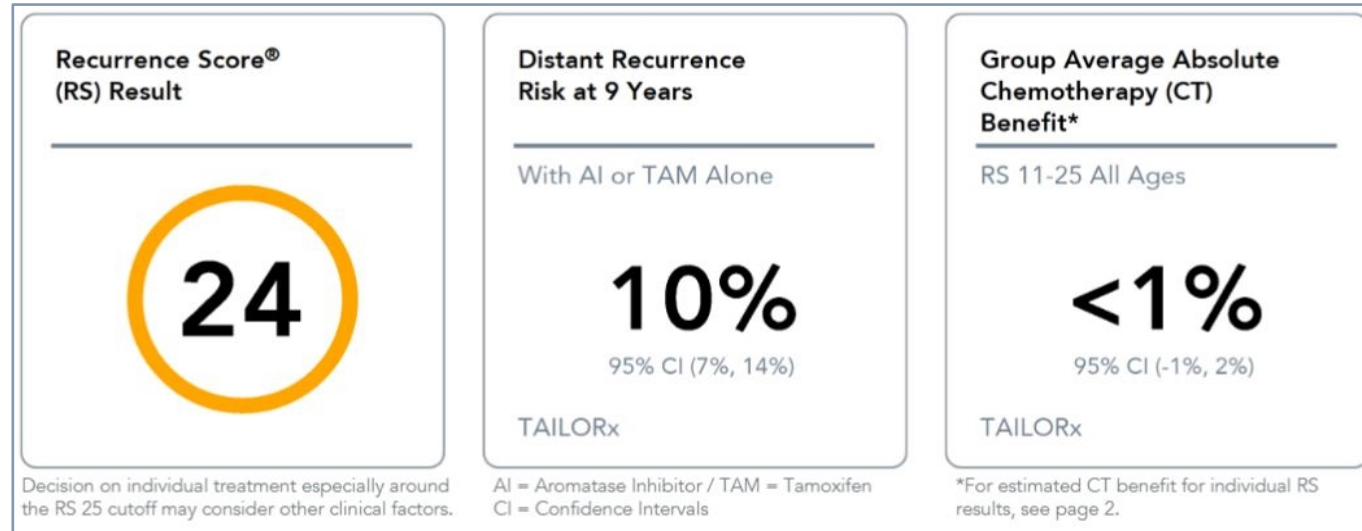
Recurrence Score®
(RS) Result

24

Decision on individual treatment especially around the RS 25 cutoff may consider other clinical factors.

Distant Recurrence
Risk at 9 Years

With AI or TAM Alone

10%

95% CI (7%, 14%)

TAILORx

AI = Aromatase Inhibitor / TAM = Tamoxifen
CI = Confidence Intervals

Group Average Absolute Chemotherapy (CT) Benefit*

RS 11-25 All Ages

<1%

95% CI (-1%, 2%)

TAILORx

*For estimated CT benefit for individual RS results, see page 2.